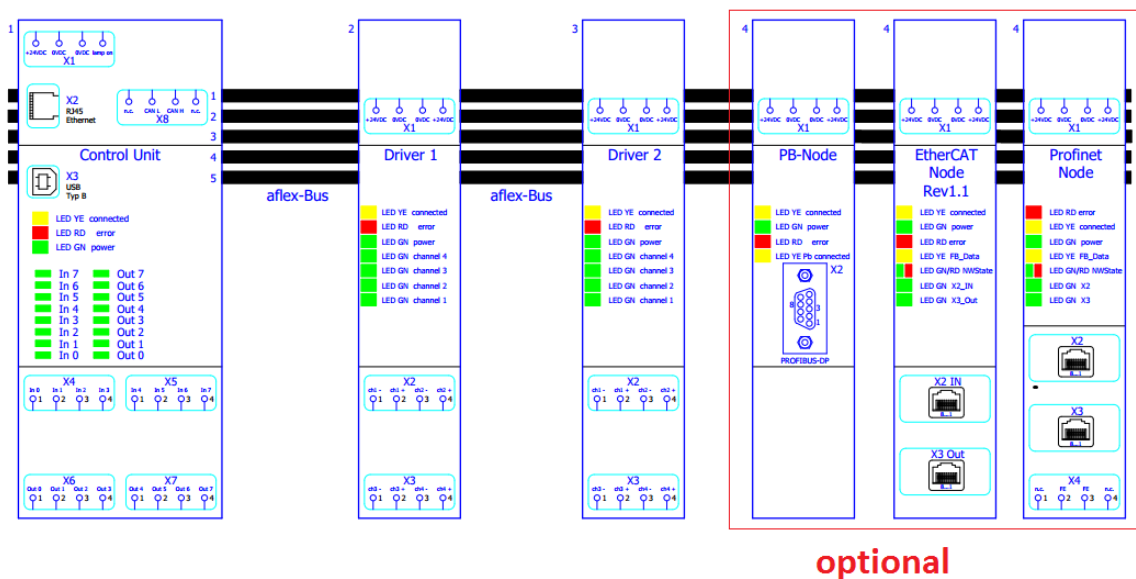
1
+24VDC 0VDC 0VDC lamp on
X1

X2
RJ45
Ethernet

n.c. CAN L CAN H n.c.
X8

1
2
3
4
5

Control Unit

X3
USB
Typ B

LED YE connected
LED RD error
LED GN power

In 7
In 6
In 5
In 4
In 3
In 2
In 1
In 0

Out 7
Out 6
Out 5
Out 4
Out 3
Out 2
Out 1
Out 0

X4
In 0 In 1 In 2 In 3
1 2 3 4

X5
In 4 In 5 In 6 In 7
1 2 3 4

X6
Out 0 Out 1 Out 2 Out 3
1 2 3 4

X7
Out 4 Out 5 Out 6 Out 7
1 2 3 4

aflex-Bus

2
+24VDC 0VDC 0VDC +24VDC
X1

Driver 1

LED YE connected
LED RD error
LED GN power
LED GN channel 4
LED GN channel 3
LED GN channel 2
LED GN channel 1

X2
ch1 - ch1 + ch2 - ch2 +
1 2 3 4

X3
ch3 - ch3 + ch4 - ch4 +
1 2 3 4

aflex-Bus

3
+24VDC 0VDC 0VDC +24VDC
X1

Driver 2

LED YE connected
LED RD error
LED GN power
LED GN channel 4
LED GN channel 3
LED GN channel 2
LED GN channel 1

X2
ch1 - ch1 + ch2 - ch2 +
1 2 3 4

X3
ch3 - ch3 + ch4 - ch4 +
1 2 3 4

4
+24VDC 0VDC 0VDC +24VDC
X1

PB-Node

LED YE connected
LED GN power
LED RD error
LED YE Pb connected

X2
8 3
1
PROFIBUS-DP

4
+24VDC 0VDC 0VDC +24VDC
X1

EtherCAT
Node
Rev1.1

LED YE connected
LED GN power
LED RD error
LED YE FB_Data
LED GN/RD NWState
LED GN X2_IN
LED GN X3_Out

X2 IN

X3 Out

4
+24VDC 0VDC 0VDC +24VDC
X1

Profinet
Node

LED RD error
LED YE connected
LED GN power
LED YE FB_Data
LED GN/RD NWState
LED GN X2
LED GN X3

X2

X3

X4
n.c. FE FE n.c.
1 2 3 4

optional